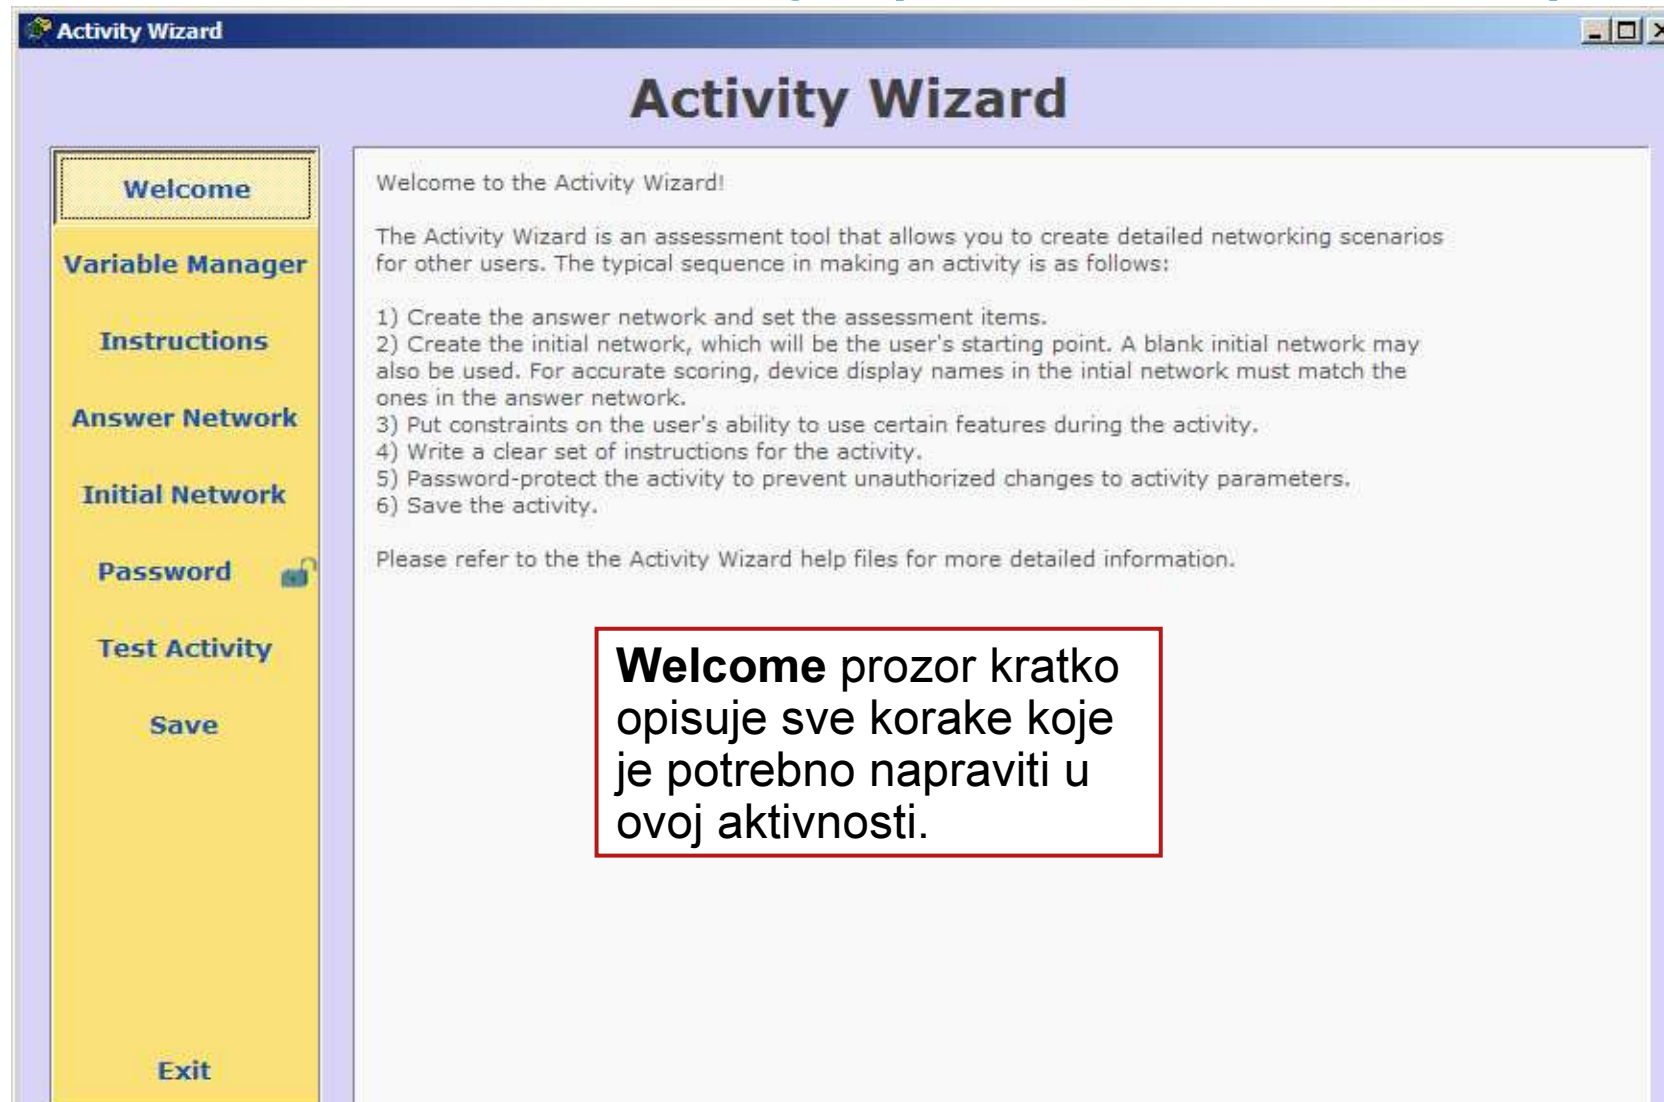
Activity Wizard

Activity Wizard

Welcome

Variable Manager

Instructions

Answer Network

Initial Network

Password

Test Activity

Save

Exit

Welcome to the Activity Wizard!

The Activity Wizard is an assessment tool that allows you to create detailed networking scenarios for other users. The typical sequence in making an activity is as follows:

1) Create the answer network and set the assessment items.
2) Create the initial network, which will be the user's starting point. A blank initial network may also be used. For accurate scoring, device display names in the intial network must match the ones in the answer network.
3) Put constraints on the user's ability to use certain features during the activity.
4) Write a clear set of instructions for the activity.
5) Password-protect the activity to prevent unauthorized changes to activity parameters.
6) Save the activity.

Please refer to the the Activity Wizard help files for more detailed information.

**Welcome** prozor kratko opisuje sve korake koje je potrebno napraviti u ovoj aktivnosti.